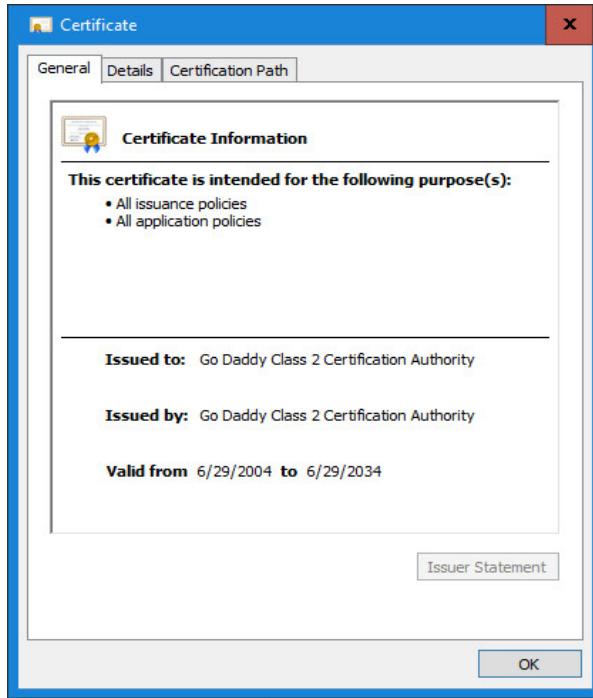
Certificate

x

General | Details | Certification Path

Certificate Information

This certificate is intended for the following purpose(s):
• All issuance policies
• All application policies

Issued to: Go Daddy Class 2 Certification Authority

Issued by: Go Daddy Class 2 Certification Authority

Valid from 6/29/2004 to 6/29/2034

Issuer Statement

OK